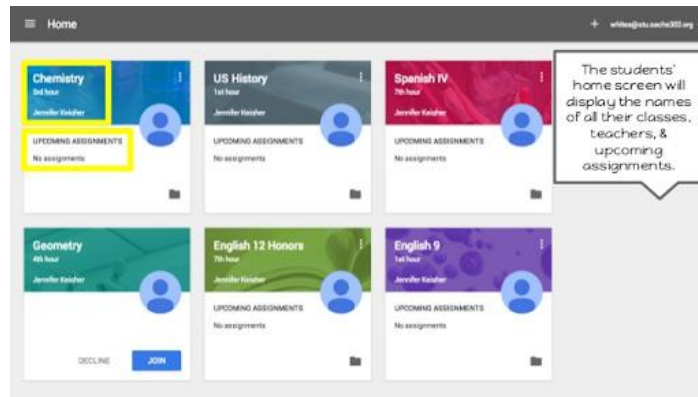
Home

+ whiteo@stu.sacho302.org

Chemistry
3rd hour
Jennifer Keisher

UPCOMING ASSIGNMENTS
No assignments

US History
1st hour
Jennifer Keisher

UPCOMING ASSIGNMENTS
No assignments

Spanish IV
7th hour
Jennifer Keisher

UPCOMING ASSIGNMENTS
No assignments

The students' home screen will display the names of all their classes, teachers, & upcoming assignments.

Geometry
4th hour
Jennifer Keisher

DECLINE
JOIN

English 12 Honors
7th hour
Jennifer Keisher

UPCOMING ASSIGNMENTS
No assignments

English 9
1st hour
Jennifer Keisher

UPCOMING ASSIGNMENTS
No assignments